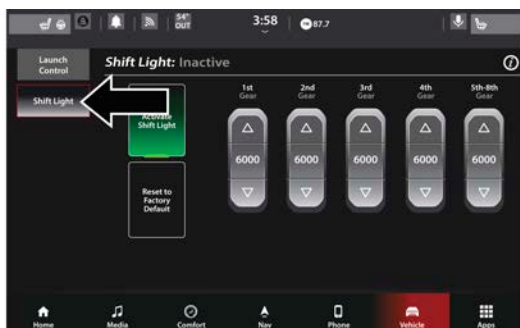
54° OUT 3:58 87.7

Launch Control

Shift Light

Shift Light: Inactive

Activate Shift Light

Reset to Factory Default

1st Gear

2nd Gear

3rd Gear

4th Gear

5th-8th Gear

6000

6000

6000

6000

6000

Home

Media

Comfort

Nav

Phone

Vehicle

Apps